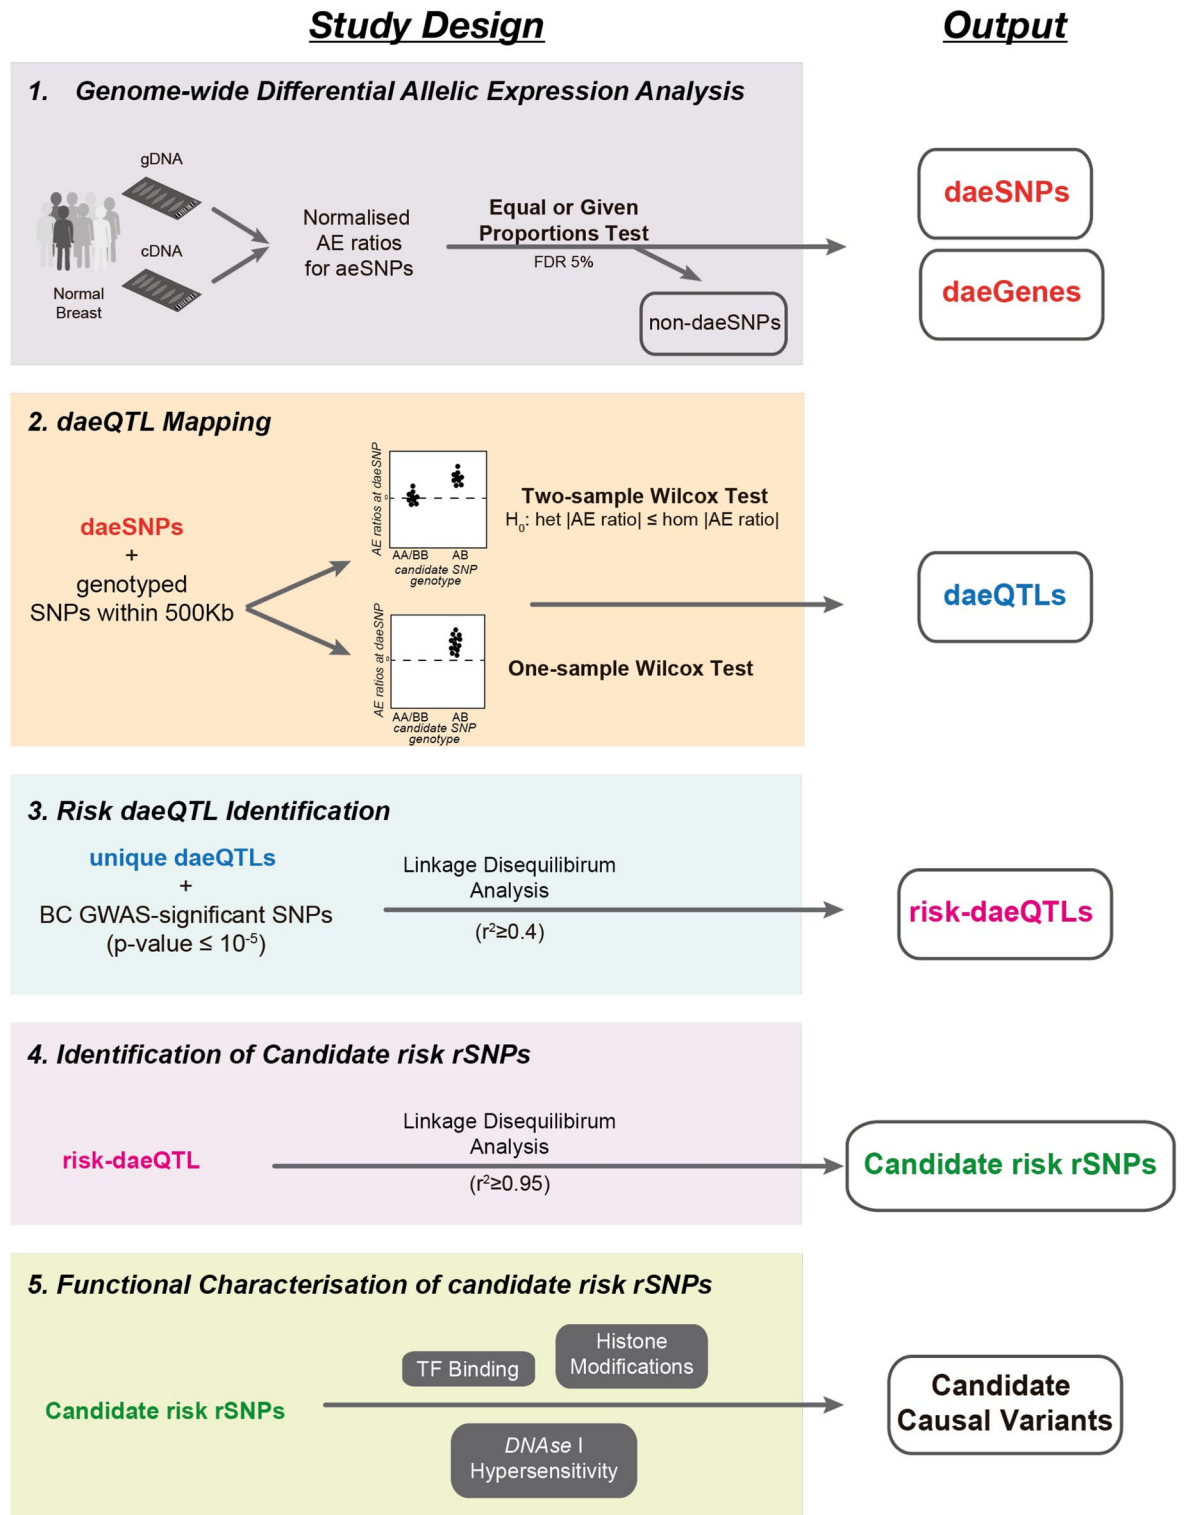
Study Design

Output

1. Genome-wide Differential Allelic Expression Analysis

gDNA

cDNA

Normal Breast

Normalised AE ratios for aeSNPs

Equal or Given Proportions Test

FDR 5%

non-daeSNPs

daeSNPs

daeGenes

2. daeQTL Mapping

daeSNPs
+
genotyped SNPs within 500Kb

AE ratios at daeSNP

0

AA/BB AB
candidate SNP genotype

Two-sample Wilcox Test
$H_0$: het |AE ratio| ≤ hom |AE ratio|

AE ratios at daeSNP

0

AA/BB AB
candidate SNP genotype

One-sample Wilcox Test

daeQTLs

3. Risk daeQTL Identification

unique daeQTLs
+
BC GWAS-significant SNPs
(p-value ≤ $10^{-5}$)

Linkage Disequilibirum Analysis

($r^2$≥0.4)

risk-daeQTLs

4. Identification of Candidate risk rSNPs

risk-daeQTL

Linkage Disequilibirum Analysis

($r^2$≥0.95)

Candidate risk rSNPs

5. Functional Characterisation of candidate risk rSNPs

Candidate risk rSNPs

TF Binding

Histone Modifications

DNAse I Hypersensitivity

Candidate Causal Variants